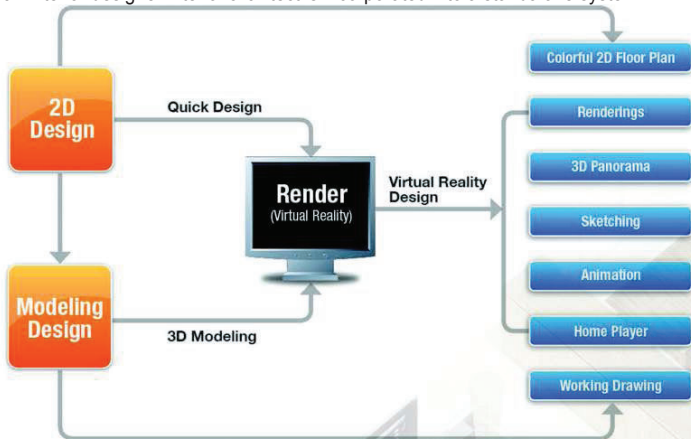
2D Design

Quick Design

Render
(Virtual Reality)

Virtual Reality Design

Modeling Design

3D Modeling

Colorful 2D Floor Plan

Renderings

3D Panorama

Sketching

Animation

Home Player

Working Drawing